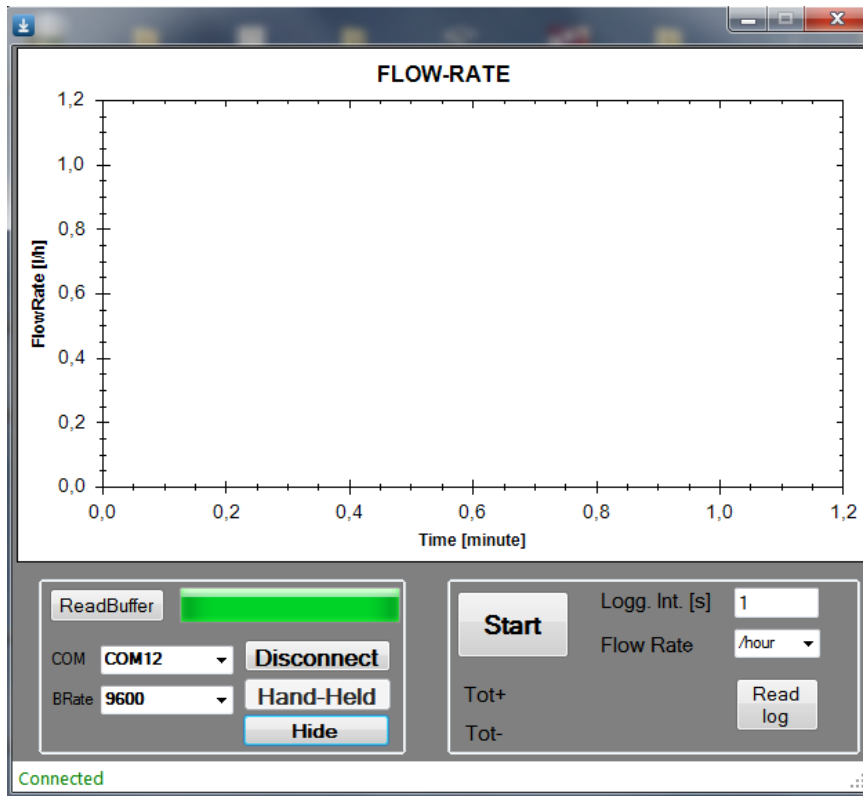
FLOW-RATE

1,2
1,0
0,8
0,6
0,4
0,2
0,0

FlowRate [l/h]

0,0 0,2 0,4 0,6 0,8 1,0 1,2

Time [minute]

ReadBuffer

COM COM12
Disconnect

BRate 9600
Hand-Held

Hide

Start

Logg. Int. [s] 1

Flow Rate /hour

Tot+

Read log

Tot-

Connected